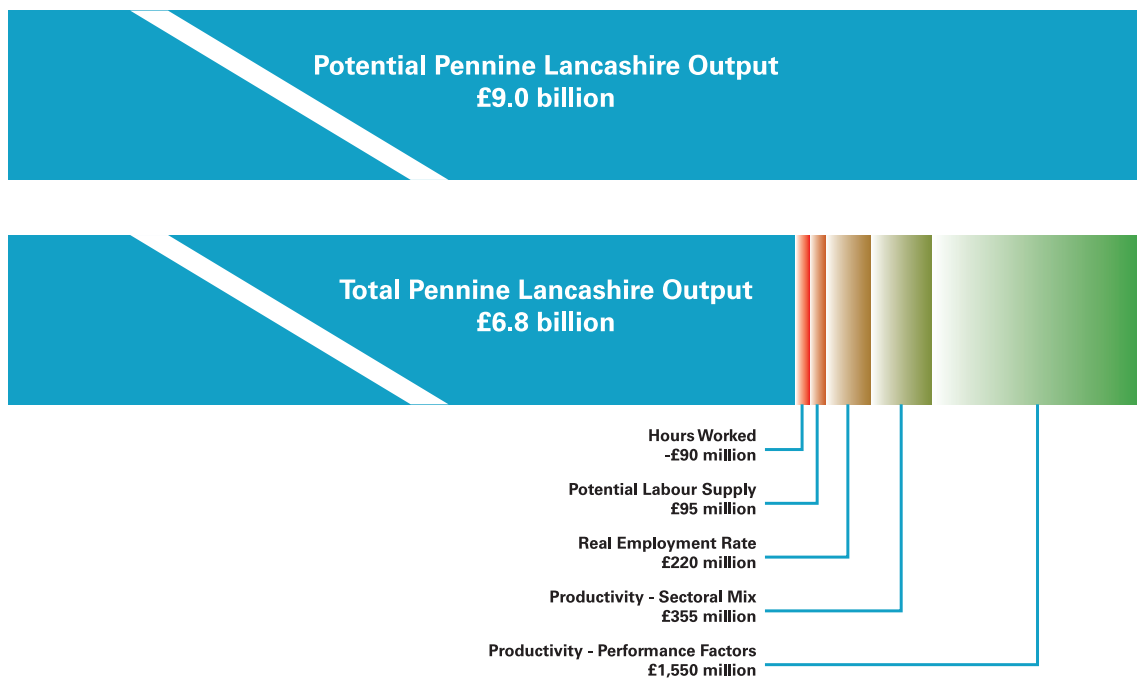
Potential Pennine Lancashire Output
£9.0 billion

Total Pennine Lancashire Output
£6.8 billion

Hours Worked
-£90 million

Potential Labour Supply
£95 million

Real Employment Rate
£220 million

Productivity - Sectoral Mix
£355 million

Productivity - Performance Factors
£1,550 million